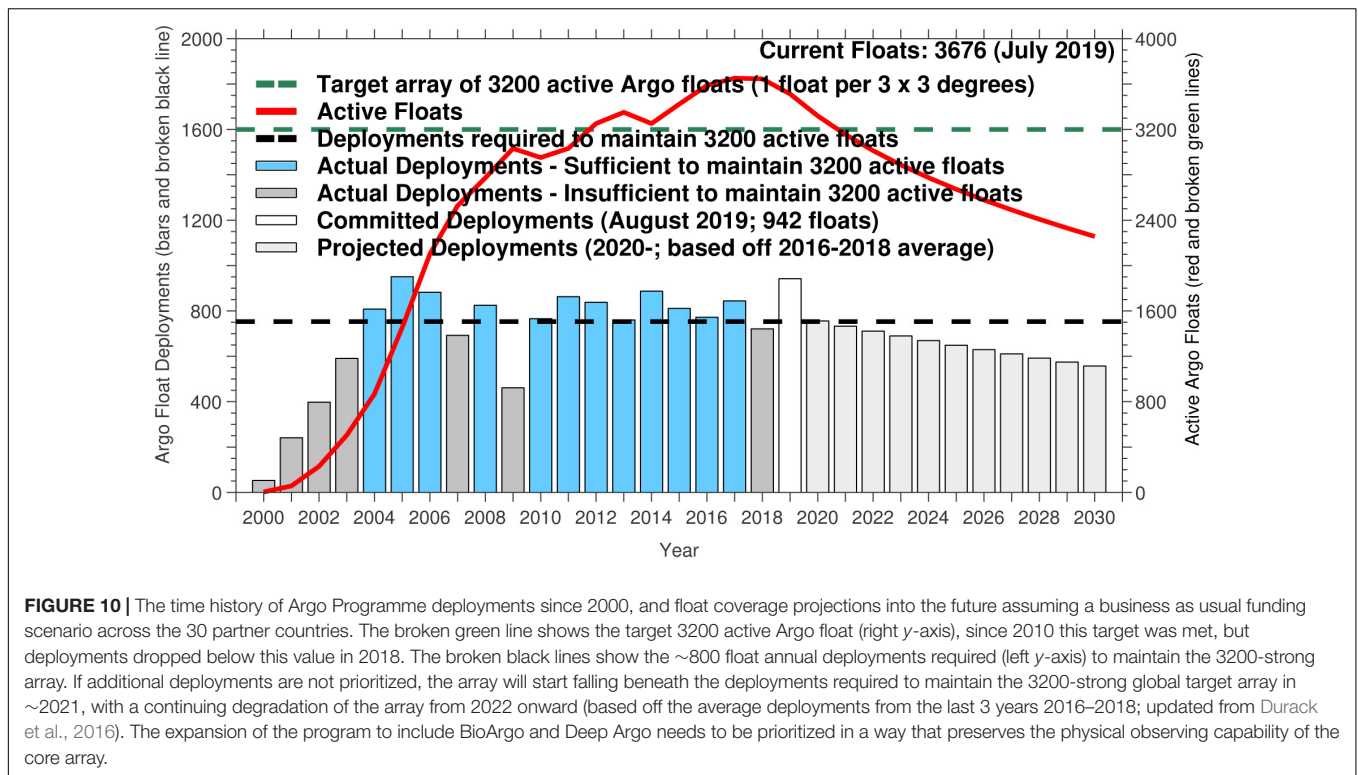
Current Floats: 3676 (July 2019)

Target array of 3200 active Argo floats (1 float per 3 x 3 degrees)
Active Floats
Deployments required to maintain 3200 active floats
Actual Deployments - Sufficient to maintain 3200 active floats
Actual Deployments - Insufficient to maintain 3200 active floats
Committed Deployments (August 2019; 942 floats)
Projected Deployments (2020-; based off 2016-2018 average)

Argo Float Deployments (bars and broken black line)

Active Argo Floats (red and broken green lines)

2000
1600
1200
800
400
0

4000
3200
2400
1600
800
0

2000 2002 2004 2006 2008 2010 2012 2014 2016 2018 2020 2022 2024 2026 2028 2030

Year

**FIGURE 10 |** The time history of Argo Programme deployments since 2000, and float coverage projections into the future assuming a business as usual funding scenario across the 30 partner countries. The broken green line shows the target 3200 active Argo float (right *y*-axis), since 2010 this target was met, but deployments dropped below this value in 2018. The broken black lines show the ~800 float annual deployments required (left *y*-axis) to maintain the 3200-strong array. If additional deployments are not prioritized, the array will start falling beneath the deployments required to maintain the 3200-strong global target array in ~2021, with a continuing degradation of the array from 2022 onward (based off the average deployments from the last 3 years 2016–2018; updated from Durack et al., 2016). The expansion of the program to include BioArgo and Deep Argo needs to be prioritized in a way that preserves the physical observing capability of the core array.